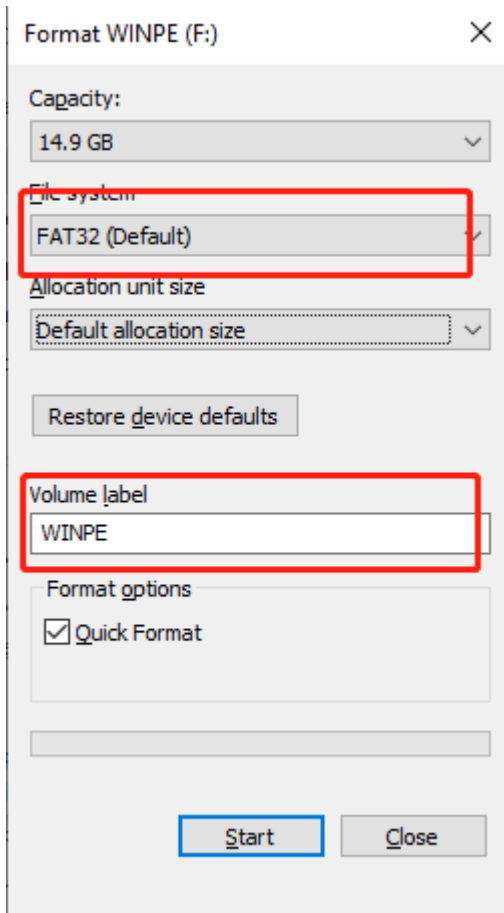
Format WINPE (F:)

Capacity:

14.9 GB

File system

FAT32 (Default)

Allocation unit size

Default allocation size

Restore device defaults

Volume label

WINPE

Format options

Quick Format

Start

Close